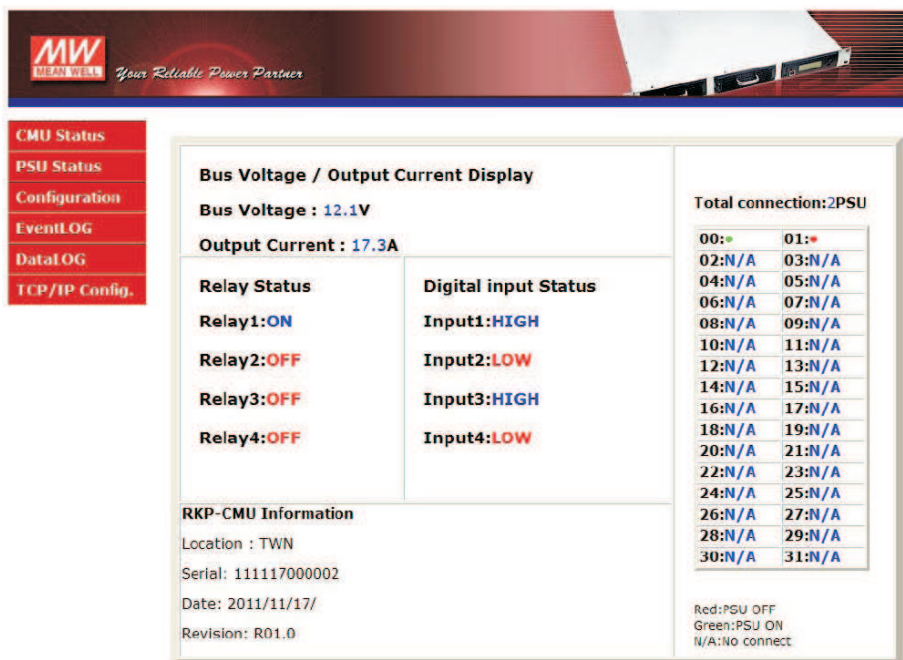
MW MEAN WELL Your Reliable Power Partner

CMU Status
PSU Status
Configuration
EventLOG
DataLOG
TCP/IP Config.

Bus Voltage / Output Current Display

Bus Voltage : 12.1V

Output Current : 17.3A

Relay Status

Relay1:ON

Relay2:OFF

Relay3:OFF

Relay4:OFF

Digital input Status

Input1:HIGH

Input2:LOW

Input3:HIGH

Input4:LOW

RKP-CMU Information

Location : TWN

Serial: 111117000002

Date: 2011/11/17/

Revision: R01.0

Total connection:2PSU

| 00: | 01: |
|---|---|
| 02:N/A | 03:N/A |
| 04:N/A | 05:N/A |
| 06:N/A | 07:N/A |
| 08:N/A | 09:N/A |
| 10:N/A | 11:N/A |
| 12:N/A | 13:N/A |
| 14:N/A | 15:N/A |
| 16:N/A | 17:N/A |
| 18:N/A | 19:N/A |
| 20:N/A | 21:N/A |
| 22:N/A | 23:N/A |
| 24:N/A | 25:N/A |
| 26:N/A | 27:N/A |
| 28:N/A | 29:N/A |
| 30:N/A | 31:N/A |

Red:PSU OFF
Green:PSU ON
N/A:No connect